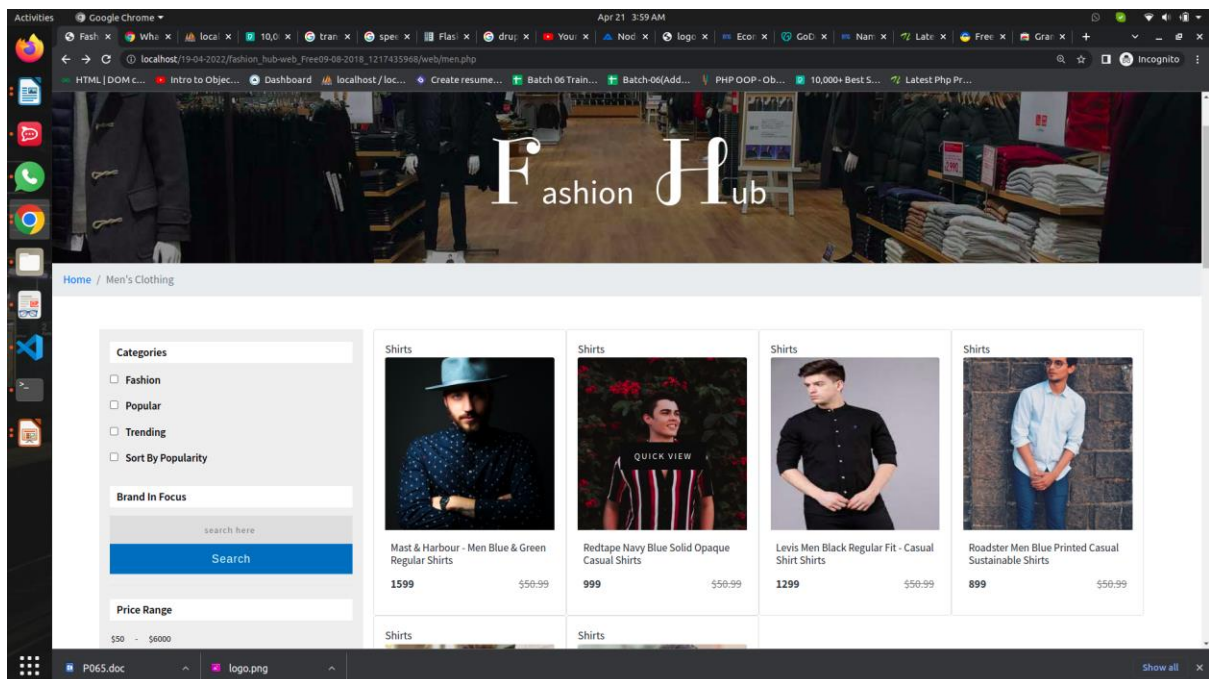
Activities Google Chrome Apr 21 3:59 AM

Fash × Wha × local × 10,0 × tran × spe × Flas × drup × Your × Nod × logo × Econ × GoD × Nam × Late × Free × Gran × +

localhost/19-04-2022/fashion_hub-web_Free09-08-2018_1217435968/web/men.php

Incognito

HTML | DOM c... Intro to Objec... Dashboard localhost / loc... Create resume... Batch 06 Train... Batch-06(Add... PHP OOP - Ob... 10,000+ Best S... Latest Php Pr...

Fashion Hub

Home / Men's Clothing

Categories

Fashion

Popular

Trending

Sort By Popularity

Brand In Focus

search here

Search

Price Range

$50 - $6000

Shirts

Mast & Harbour - Men Blue & Green Regular Shirts

1599 $50.99

Shirts

QUICK VIEW

Redtape Navy Blue Solid Opaque Casual Shirts

999 $50.99

Shirts

Levis Men Black Regular Fit - Casual Shirt Shirts

1299 $50.99

Shirts

Roadster Men Blue Printed Casual Sustainable Shirts

899 $50.99

Shirts

Shirts

P065.doc logo.png Show all ×